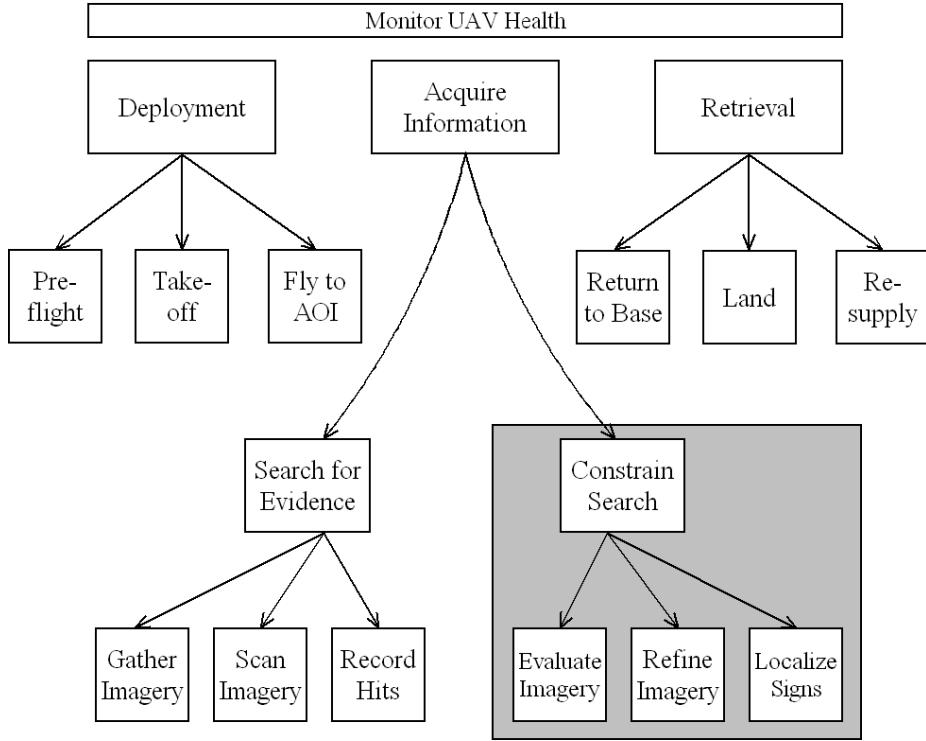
Monitor UAV Health

Deployment

Acquire Information

Retrieval

Preflight

Takeoff

Fly to AOI

Return to Base

Land

Resupply

Search for Evidence

Constrain Search

Gather Imagery

Scan Imagery

Record Hits

Evaluate Imagery

Refine Imagery

Localize Signs